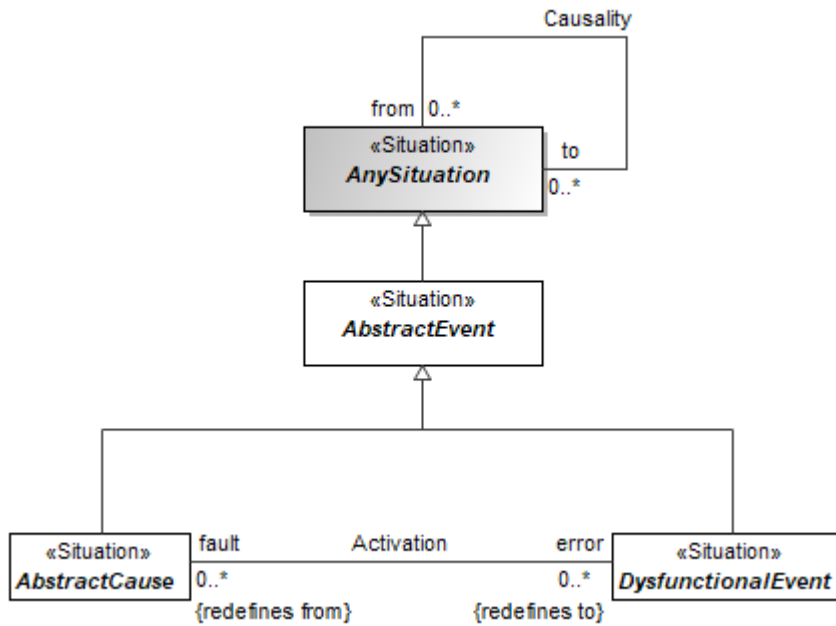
Causality

from 0..*

«Situation»
AnySituation

to
0..*

«Situation»
AbstractEvent

«Situation»
AbstractCause

fault
0..*
{redefines from}

Activation

error
0..*
{redefines to}

«Situation»
DysfunctionalEvent